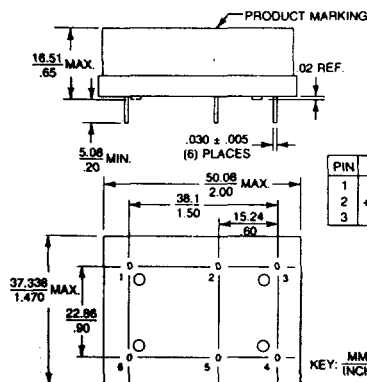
PRODUCT MARKING

$\frac{16.51}{.65}$ MAX.

.02 REF.

$\frac{5.08}{.20}$ MIN.

.030 ± .005
(6) PLACES

$\frac{50.08}{2.00}$ MAX.

$\frac{38.1}{1.50}$

$\frac{15.24}{.60}$

$\frac{37.338}{1.470}$ MAX.

$\frac{22.86}{.90}$

1 2 3
6 5 4

| PIN | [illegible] |
|---|---|
| 1 | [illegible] |
| 2 | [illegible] |
| 3 | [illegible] |

KEY: $\frac{MM}{INC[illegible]}$